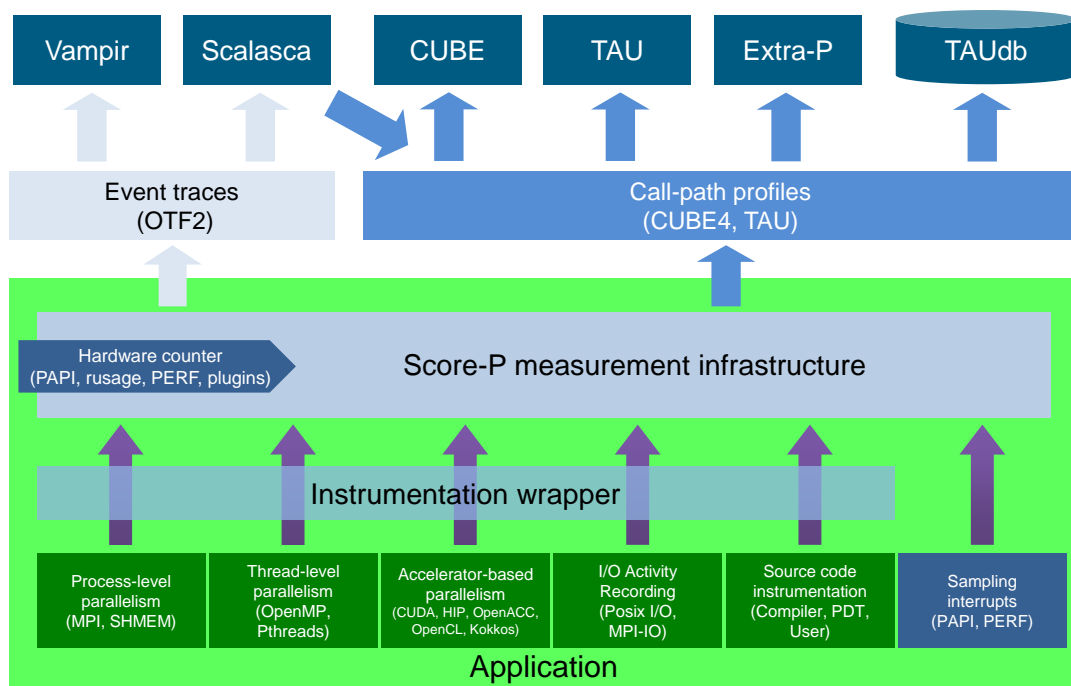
Vampir
Scalasca
CUBE
TAU
Extra-P
TAUdb

Event traces
(OTF2)

Call-path profiles
(CUBE4, TAU)

Hardware counter
(PAPI, rusage, PERF, plugins)

Score-P measurement infrastructure

Instrumentation wrapper

Process-level parallelism
(MPI, SHMEM)

Thread-level parallelism
(OpenMP, Pthreads)

Accelerator-based parallelism
(CUDA, HIP, OpenACC, OpenCL, Kokkos)

I/O Activity Recording
(Posix I/O, MPI-IO)

Source code instrumentation
(Compiler, PDT, User)

Sampling interrupts
(PAPI, PERF)

Application